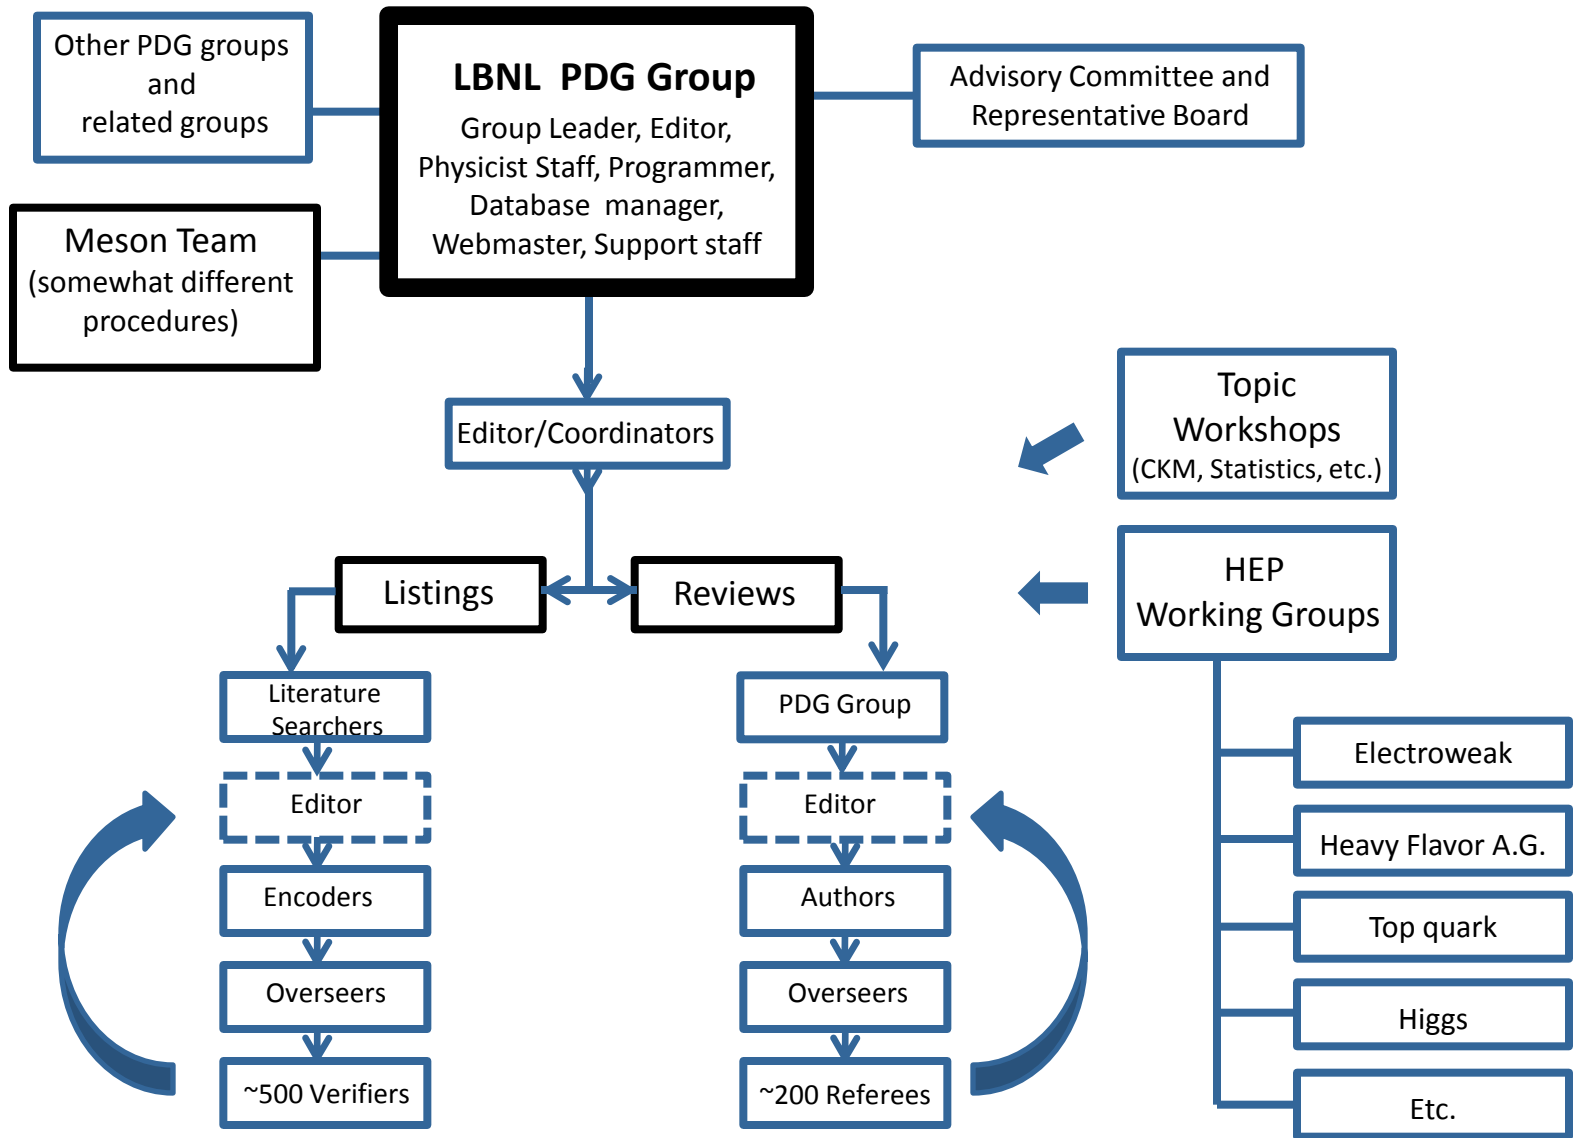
Other PDG groups and related groups

LBNL PDG Group
Group Leader, Editor, Physicist Staff, Programmer, Database manager, Webmaster, Support staff

Advisory Committee and Representative Board

Meson Team (somewhat different procedures)

Editor/Coordinators

Topic Workshops (CKM, Statistics, etc.)

HEP Working Groups

Listings

Reviews

Literature Searchers

Editor

Encoders

Overseers

~500 Verifiers

PDG Group

Editor

Authors

Overseers

~200 Referees

Electroweak

Heavy Flavor A.G.

Top quark

Higgs

Etc.